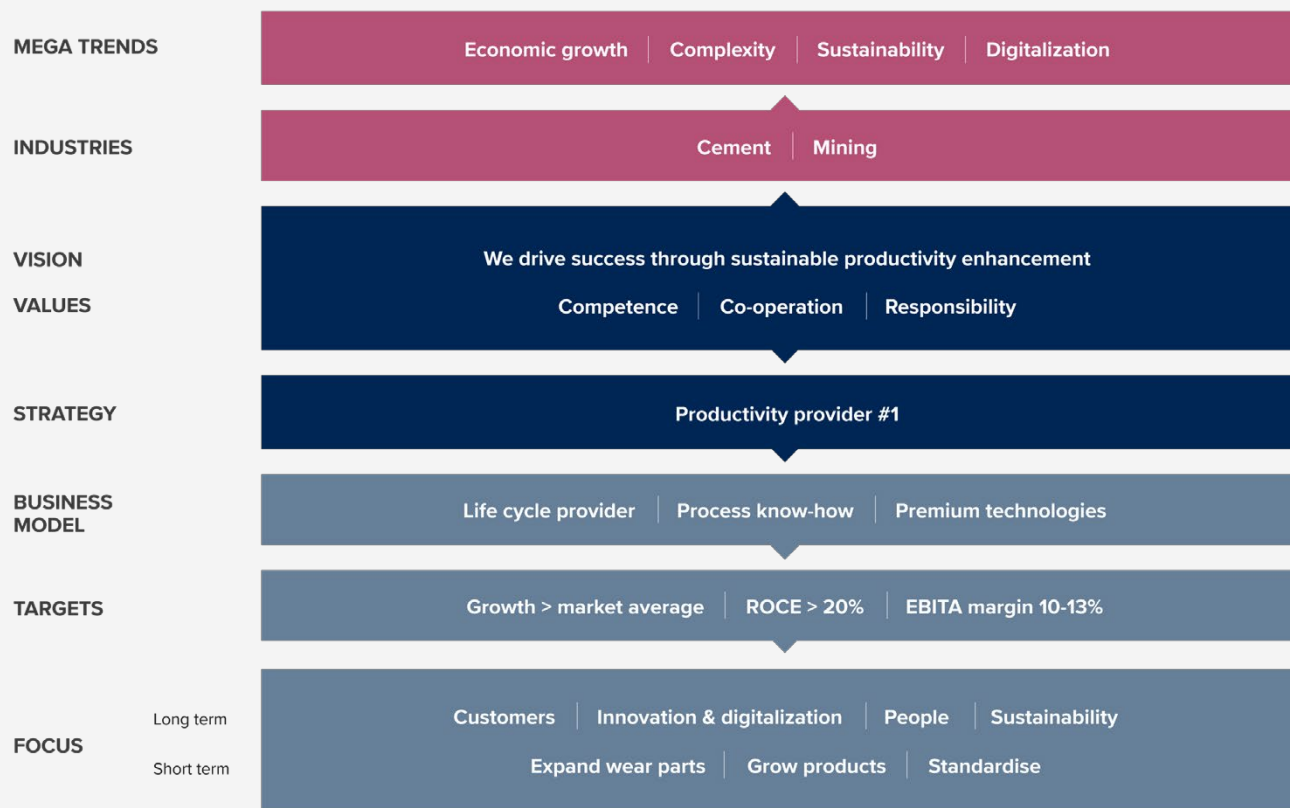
MEGA TRENDS
Economic growth | Complexity | Sustainability | Digitalization

INDUSTRIES
Cement | Mining

VISION
We drive success through sustainable productivity enhancement

VALUES
Competence | Co-operation | Responsibility

STRATEGY
Productivity provider #1

BUSINESS MODEL
Life cycle provider | Process know-how | Premium technologies

TARGETS
Growth > market average | ROCE > 20% | EBITA margin 10-13%

FOCUS
Long term
Customers | Innovation & digitalization | People | Sustainability
Short term
Expand wear parts | Grow products | Standardise